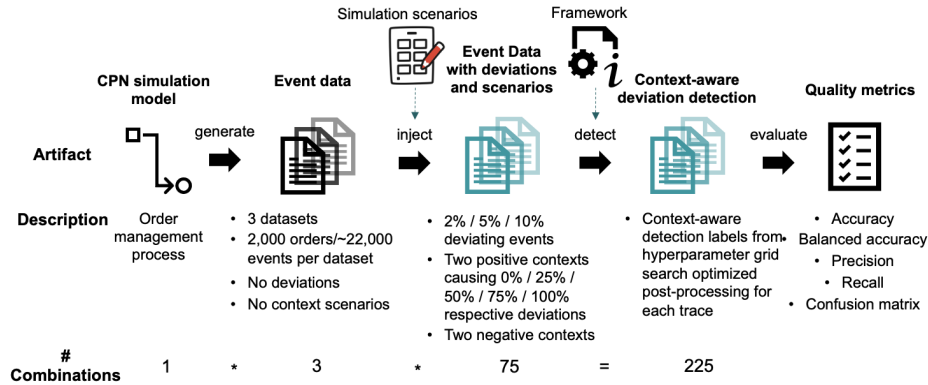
Simulation scenarios

Framework

CPN simulation model

Event data

Event Data with deviations and scenarios

Context-aware deviation detection

Quality metrics

Artifact

generate

inject

detect

evaluate

Description

Order management process

- 3 datasets
- 2,000 orders/~22,000 events per dataset
- No deviations
- No context scenarios

- 2% / 5% / 10% deviating events
- Two positive contexts causing 0% / 25% / 50% / 75% / 100% respective deviations
- Two negative contexts

- Context-aware detection labels from hyperparameter grid search optimized post-processing for each trace

- Accuracy
- Balanced accuracy
- Precision
- Recall
- Confusion matrix

# Combinations

1 * 3 * 75 = 225